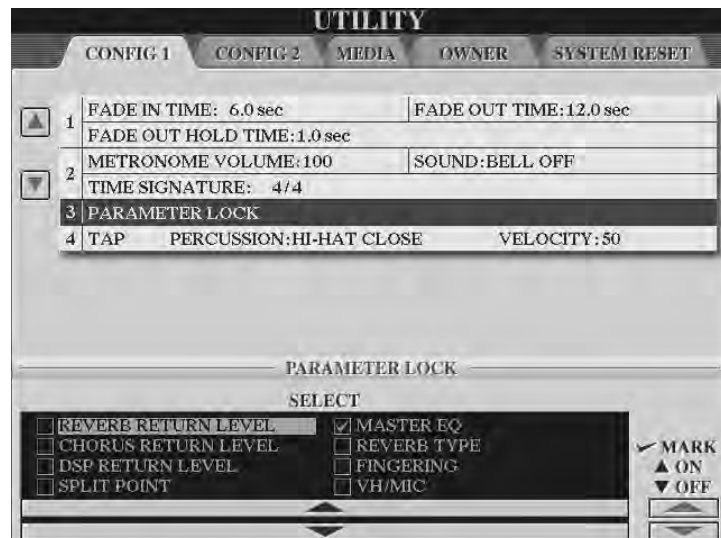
UTILITY

CONFIG 1 CONFIG 2 MEDIA OWNER SYSTEM RESET

| | | |
|---|---|---|
| 1 | FADE IN TIME: 6.0 sec | FADE OUT TIME: 12.0 sec |
| | FADE OUT HOLD TIME: 1.0 sec | |
| 2 | METRONOME VOLUME: 100 | SOUND: BELL OFF |
| | TIME SIGNATURE: 4/4 | |
| 3 | PARAMETER LOCK | |
| 4 | TAP PERCUSSION: HI-HAT CLOSE | VELOCITY: 50 |

PARAMETER LOCK

SELECT

REVERB RETURN LEVEL
CHORUS RETURN LEVEL
DSP RETURN LEVEL
SPLIT POINT
MASTER EQ
REVERB TYPE
FINGERING
VH/MIC

MARK
▲ ON
▼ OFF